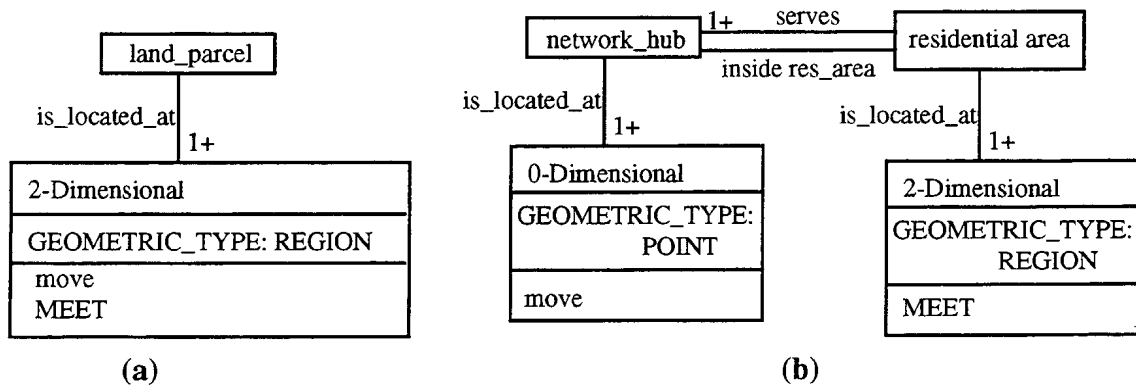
land_parcel

is_located_at

1+

2-Dimensional

GEOMETRIC_TYPE: REGION

move
MEET

(a)

network_hub

1+

serves

residential area

inside res_area

is_located_at

1+

0-Dimensional

GEOMETRIC_TYPE: POINT

move

is_located_at

1+

2-Dimensional

GEOMETRIC_TYPE: REGION

MEET

(b)